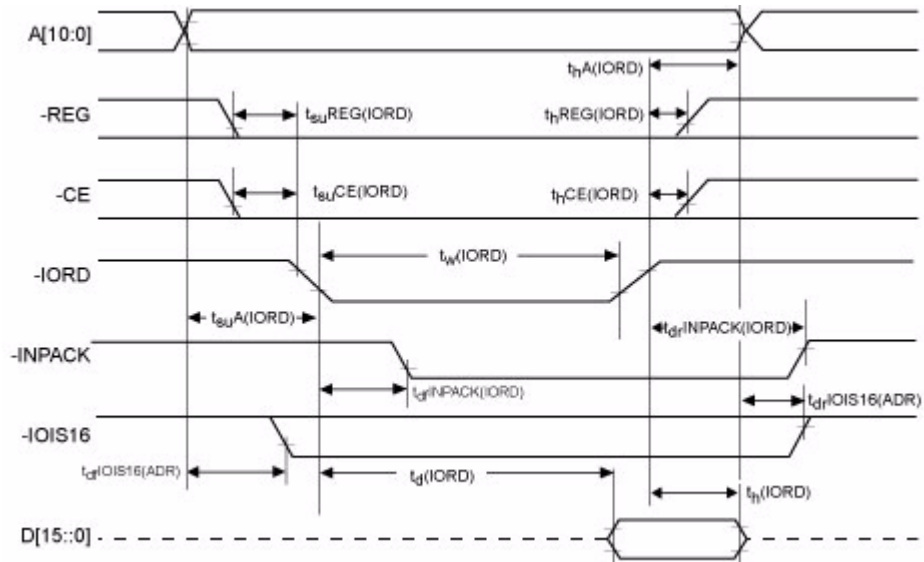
A[10:0]

$t_h$A(IORD)

-REG

$t_{su}$REG(IORD)

$t_h$REG(IORD)

-CE

$t_{su}$CE(IORD)

$t_h$CE(IORD)

-IORD

$t_w$(IORD)

$t_{su}$A(IORD)

$t_{df}$INPACK(IORD)

-INPACK

$t_{df}$INPACK(IORD)

$t_{df}$IOIS16(ADR)

-IOIS16

$t_{df}$IOIS16(ADR)

$t_d$(IORD)

$t_h$(IORD)

D[15::0]